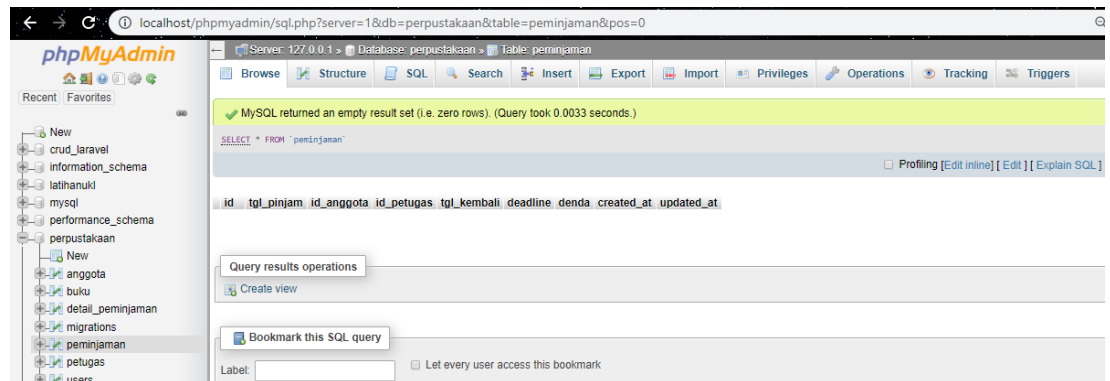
localhost/phpmyadmin/sql.php?server=1&db=perpustakaan&table=peminjaman&pos=0

phpMyAdmin

Recent Favorites

New
crud_laravel
information_schema
latihanukl
mysql
performance_schema
perpustakaan
New
anggota
buku
detail_peminjaman
migrations
peminjaman
petugas
users

Server: 127.0.0.1 » Database: perpustakaan » Table: peminjaman

Browse Structure SQL Search Insert Export Import Privileges Operations Tracking Triggers

MySQL returned an empty result set (i.e. zero rows). (Query took 0.0033 seconds.)

SELECT * FROM `peminjaman`

Profiling [Edit inline] [ Edit ] [ Explain SQL ]

| id | tgl_pinjam | id_anggota | id_petugas | tgl_kembali | deadline | denda | created_at | updated_at |
|---|---|---|---|---|---|---|---|---|

Query results operations

Create view

Bookmark this SQL query

Label: Let every user access this bookmark